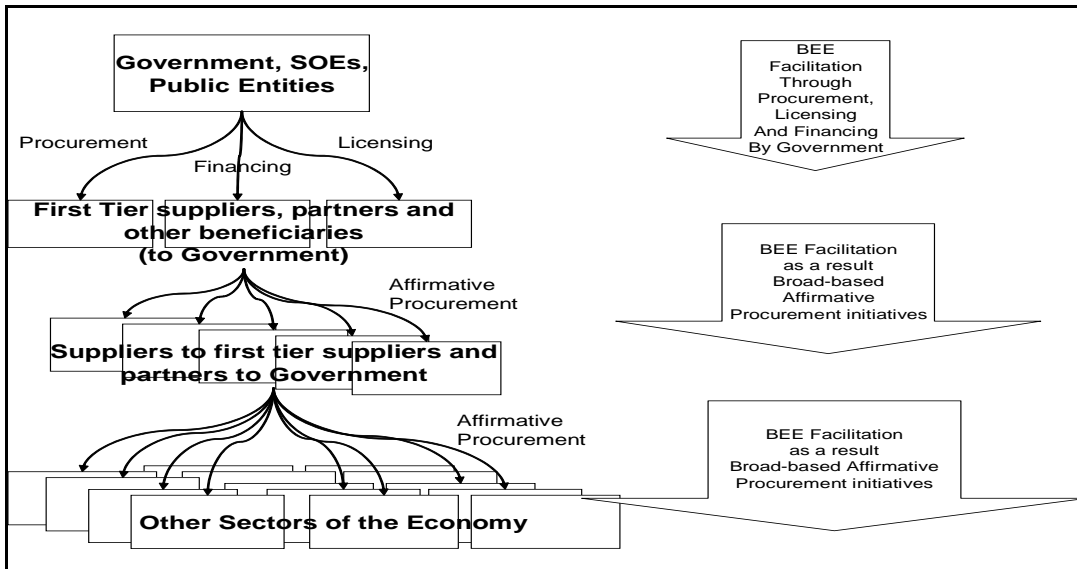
Government, SOEs, Public Entities

Procurement

Financing

Licensing

First Tier suppliers, partners and other beneficiaries (to Government)

Affirmative Procurement

Suppliers to first tier suppliers and partners to Government

Affirmative Procurement

Other Sectors of the Economy

BEE Facilitation Through Procurement, Licensing And Financing By Government

BEE Facilitation as a result Broad-based Affirmative Procurement initiatives

BEE Facilitation as a result Broad-based Affirmative Procurement initiatives